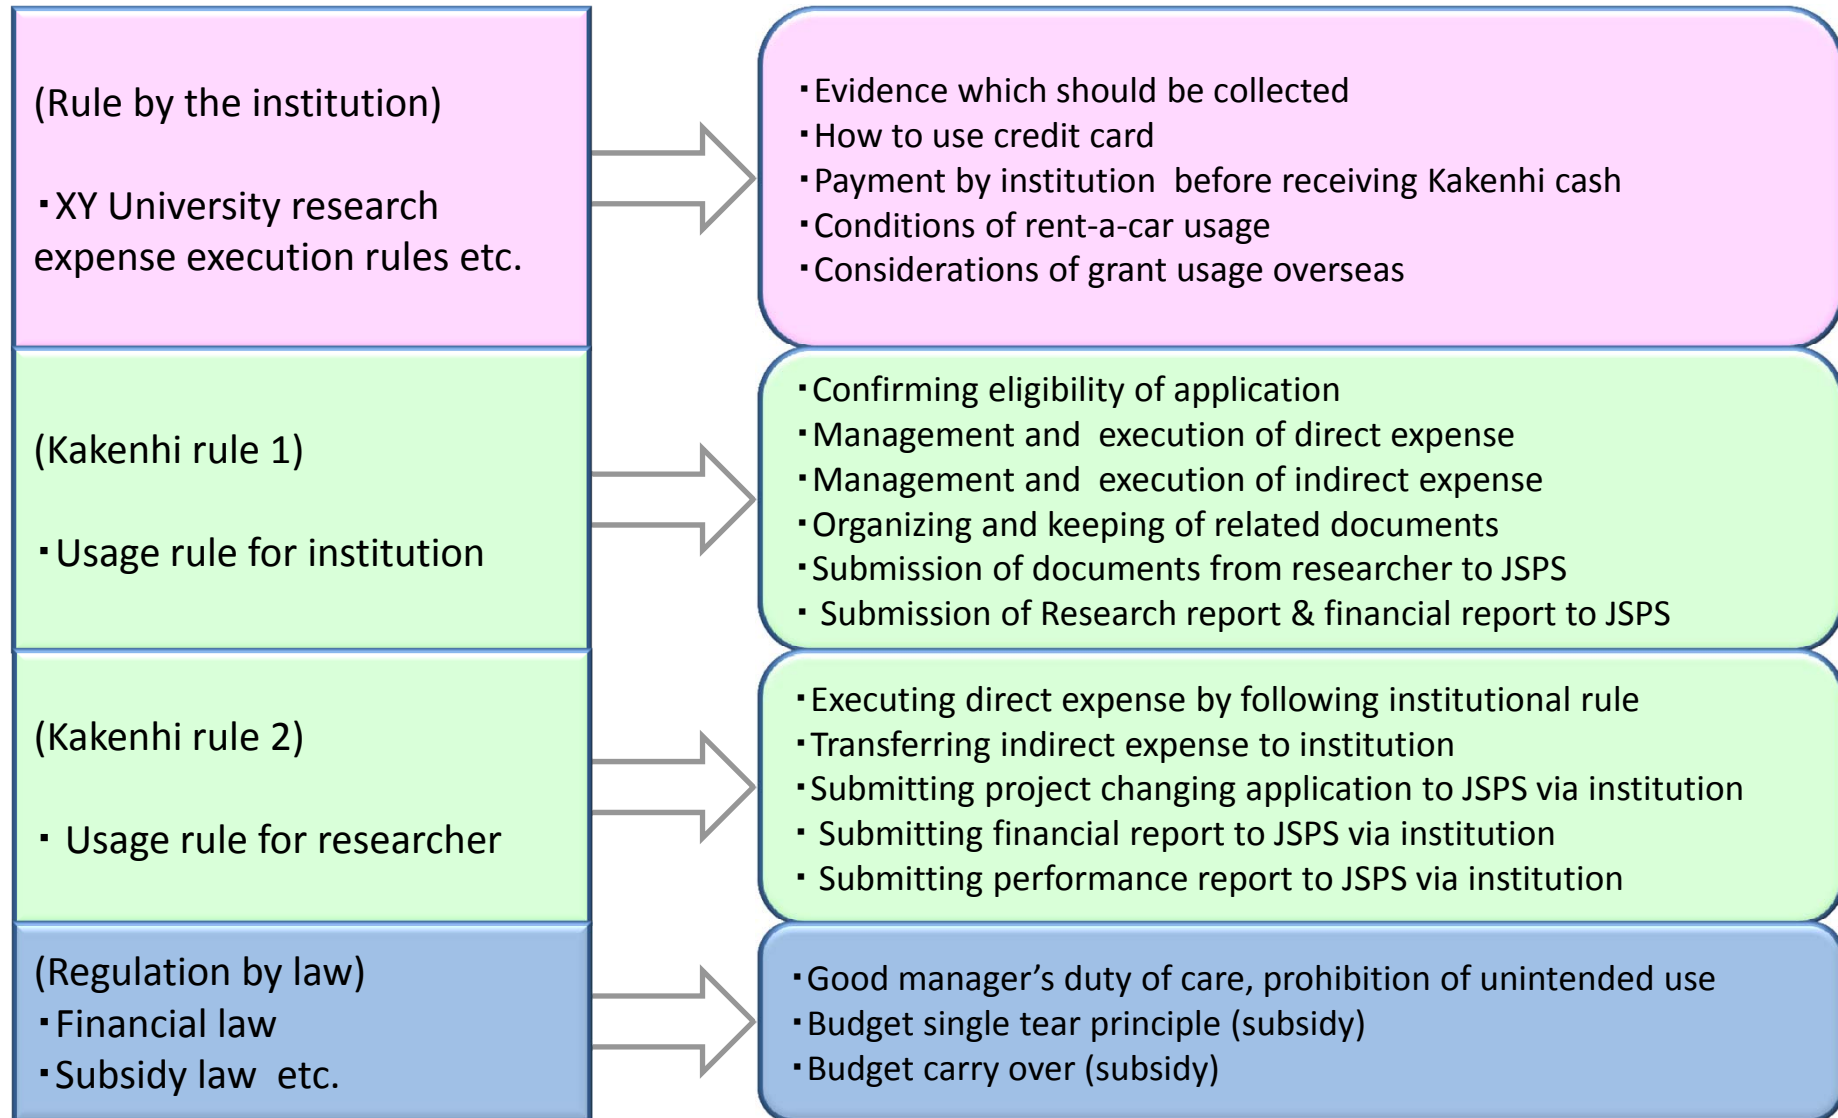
(Rule by the institution)

・XY University research expense execution rules etc.

・Evidence which should be collected
・How to use credit card
・Payment by institution before receiving Kakenhi cash
・Conditions of rent-a-car usage
・Considerations of grant usage overseas

(Kakenhi rule 1)

・Usage rule for institution

・Confirming eligibility of application
・Management and execution of direct expense
・Management and execution of indirect expense
・Organizing and keeping of related documents
・Submission of documents from researcher to JSPS
・ Submission of Research report & financial report to JSPS

(Kakenhi rule 2)

・ Usage rule for researcher

・Executing direct expense by following institutional rule
・Transferring indirect expense to institution
・Submitting project changing application to JSPS via institution
・ Submitting financial report to JSPS via institution
・ Submitting performance report to JSPS via institution

(Regulation by law)
・Financial law
・Subsidy law etc.

・Good manager’s duty of care, prohibition of unintended use
・Budget single tear principle (subsidy)
・Budget carry over (subsidy)